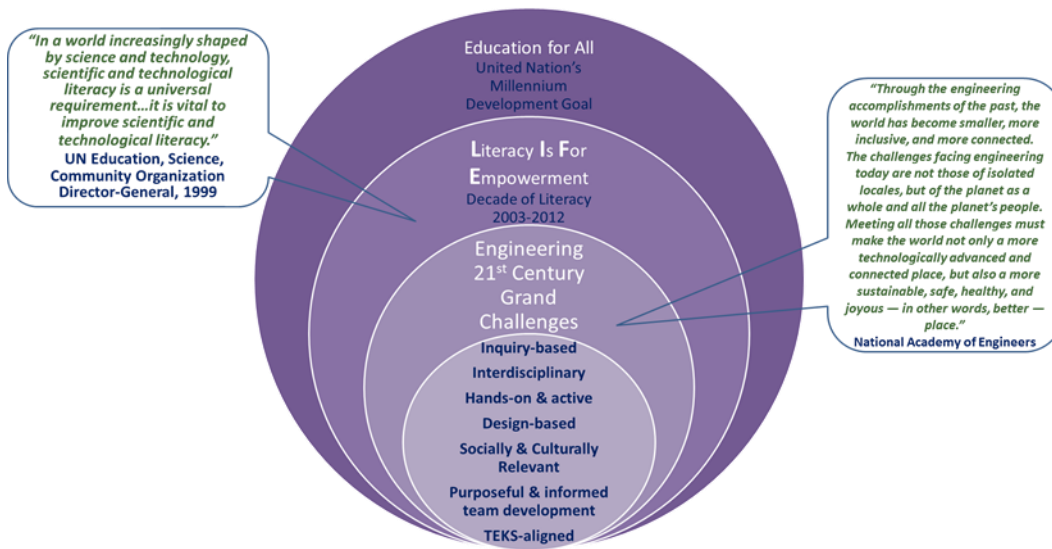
"In a world increasingly shaped by science and technology, scientific and technological literacy is a universal requirement…it is vital to improve scientific and technological literacy."
UN Education, Science, Community Organization Director-General, 1999

Education for All
United Nation's Millennium Development Goal

Literacy Is For Empowerment
Decade of Literacy 2003-2012

Engineering 21$^{st}$ Century Grand Challenges

Inquiry-based
Interdisciplinary
Hands-on & active
Design-based
Socially & Culturally Relevant
Purposeful & informed team development
TEKS-aligned

"Through the engineering accomplishments of the past, the world has become smaller, more inclusive, and more connected. The challenges facing engineering today are not those of isolated locales, but of the planet as a whole and all the planet's people. Meeting all those challenges must make the world not only a more technologically advanced and connected place, but also a more sustainable, safe, healthy, and joyous — in other words, better — place."
National Academy of Engineers